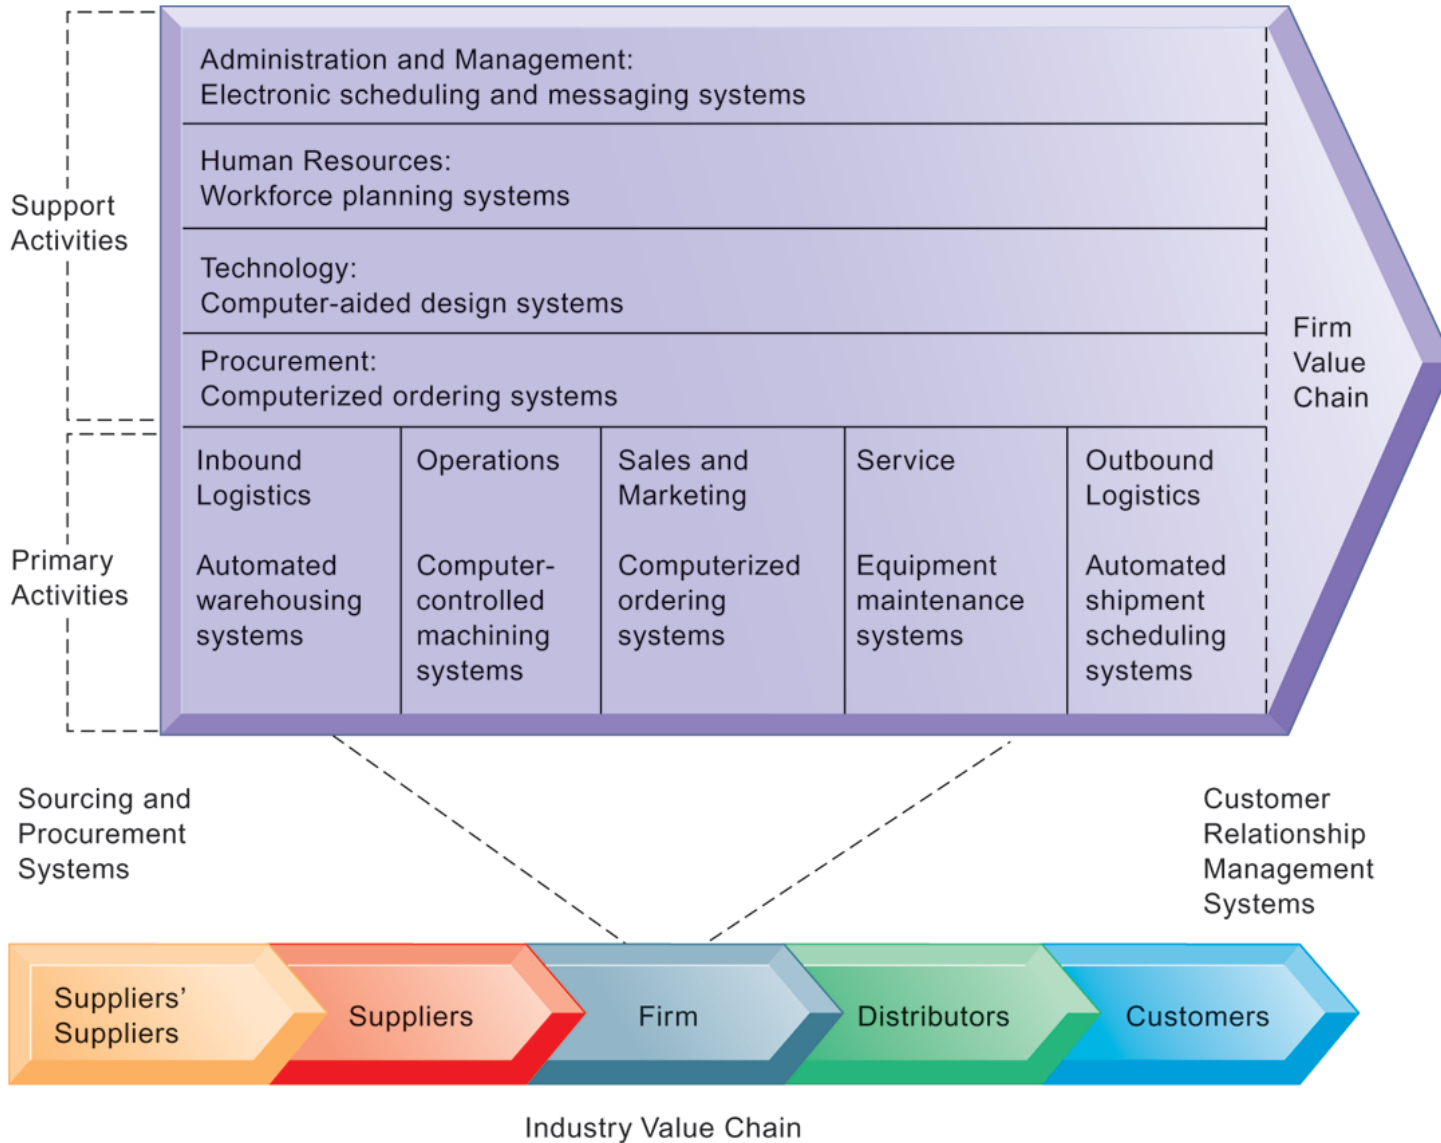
Support Activities

Administration and Management:
Electronic scheduling and messaging systems

Human Resources:
Workforce planning systems

Technology:
Computer-aided design systems

Procurement:
Computerized ordering systems

Firm Value Chain

Primary Activities

| Inbound Logistics | Operations | Sales and Marketing | Service | Outbound Logistics |
|---|---|---|---|---|
| Automated warehousing systems | Computer-controlled machining systems | Computerized ordering systems | Equipment maintenance systems | Automated shipment scheduling systems |

Sourcing and Procurement Systems

Customer Relationship Management Systems

Suppliers' Suppliers

Suppliers

Firm

Distributors

Customers

Industry Value Chain